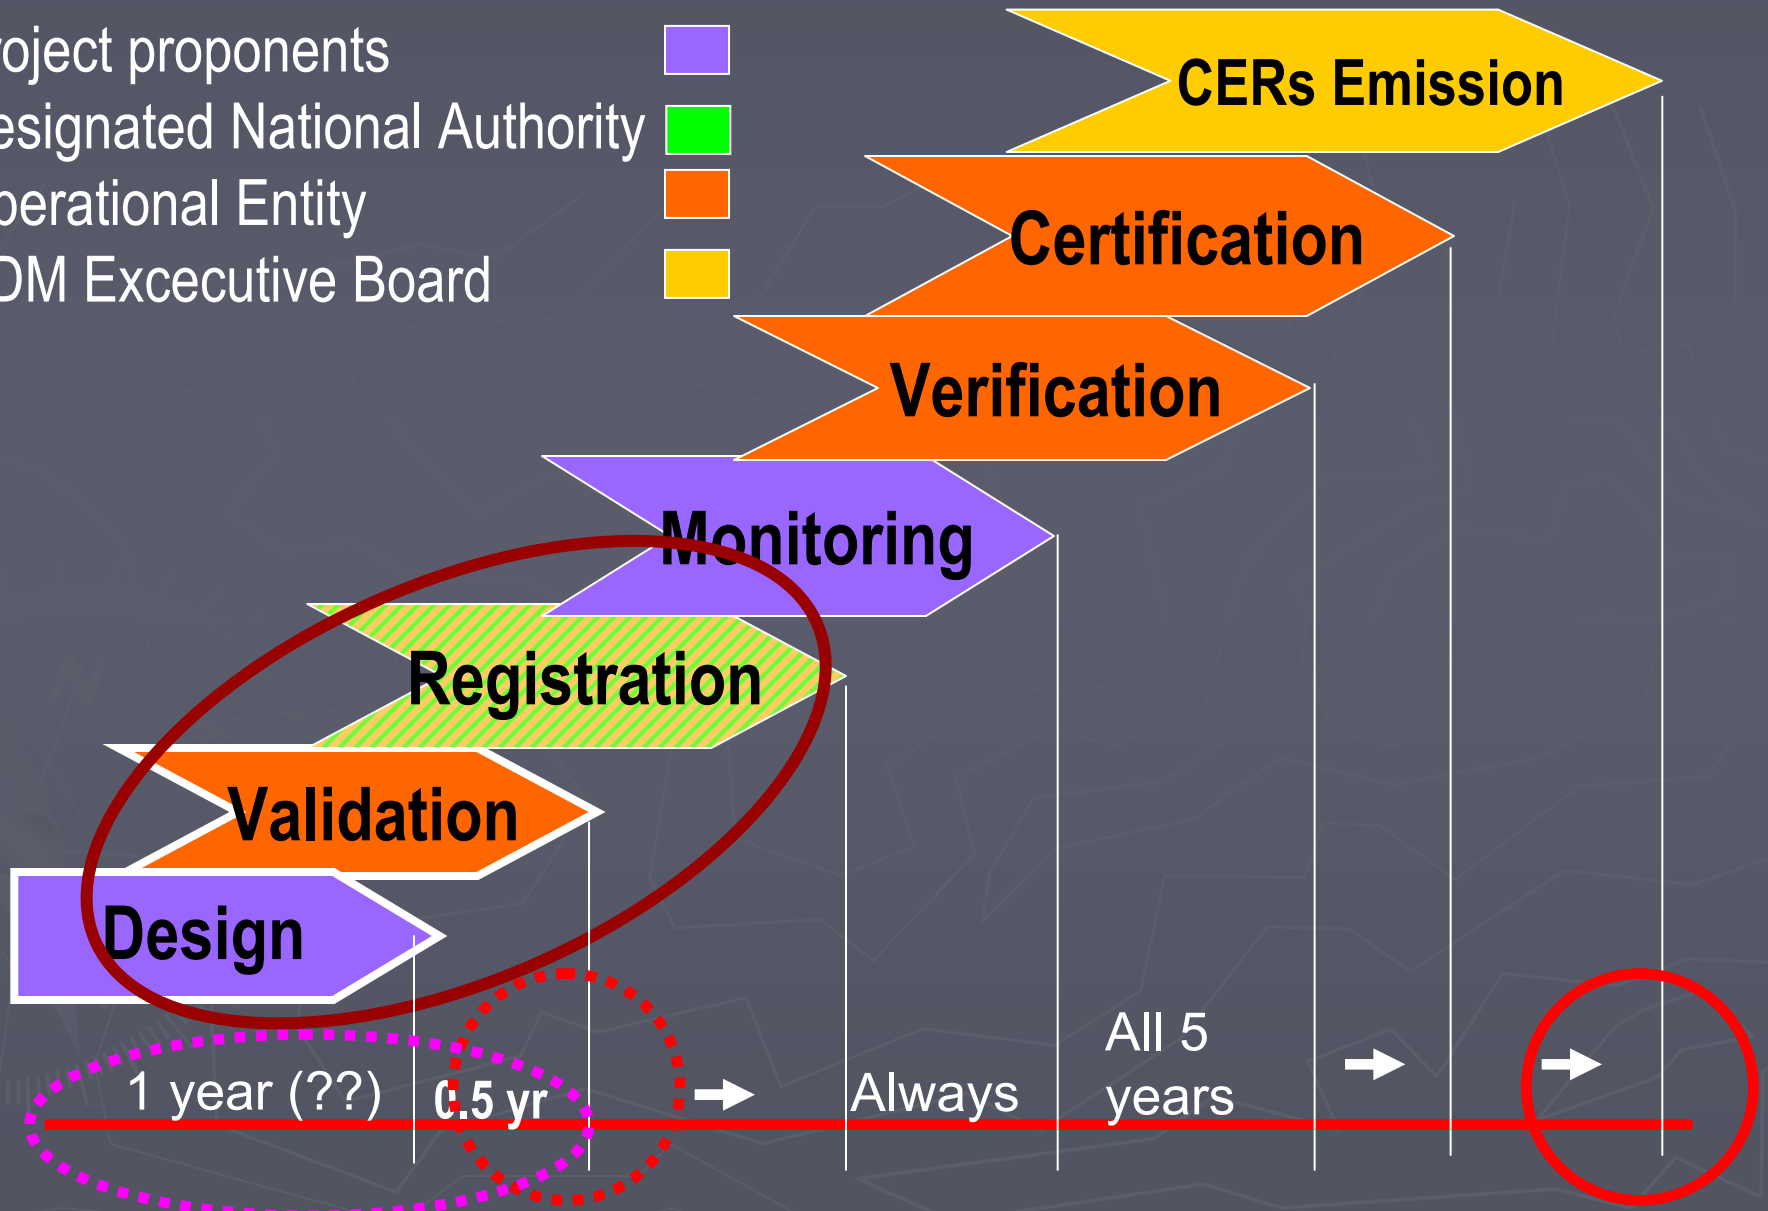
roject proponents
esignated National Authority
perational Entity
DM Excecutive Board

CERs Emission
Certification
Verification
Monitoring
Registration
Validation
Design

1 year (??)
0.5 yr
Always
All 5 years